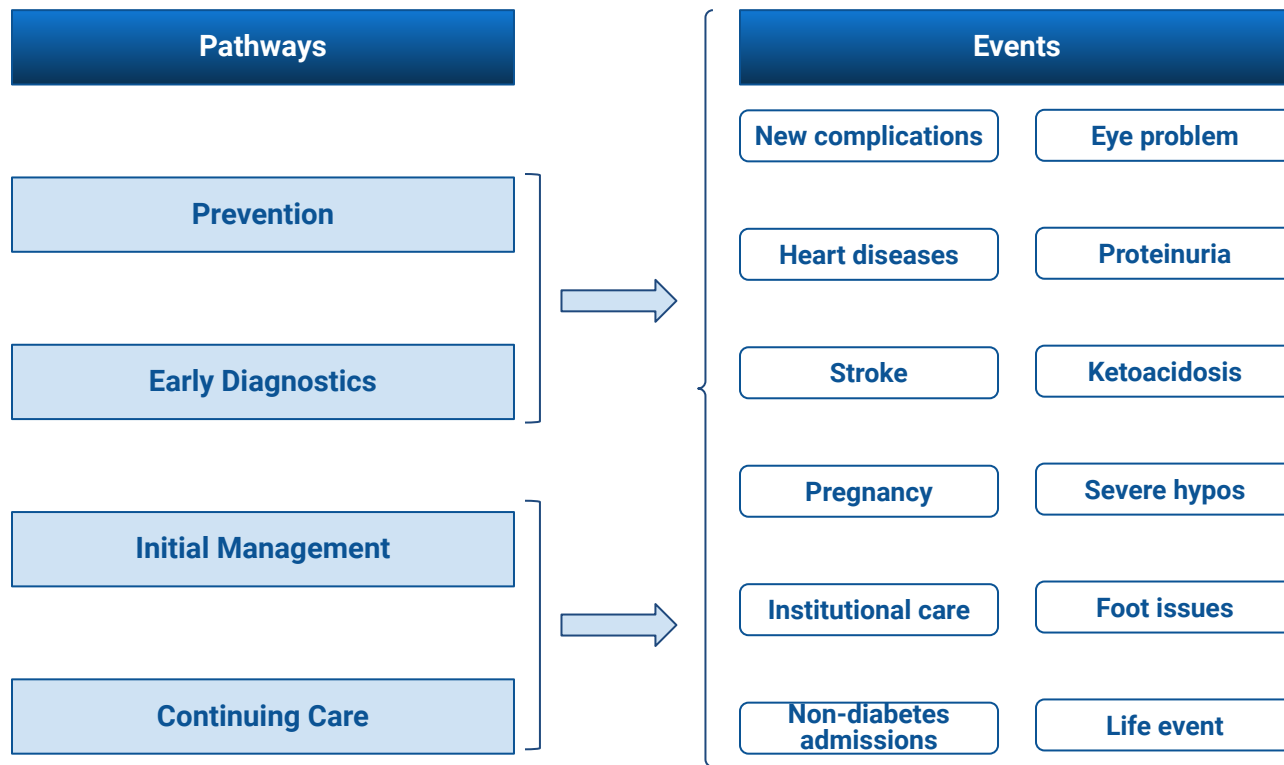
Pathways

Prevention

Early Diagnostics

Initial Management

Continuing Care

Events

New complications

Eye problem

Heart diseases

Proteinuria

Stroke

Ketoacidosis

Pregnancy

Severe hypos

Institutional care

Foot issues

Non-diabetes admissions

Life event